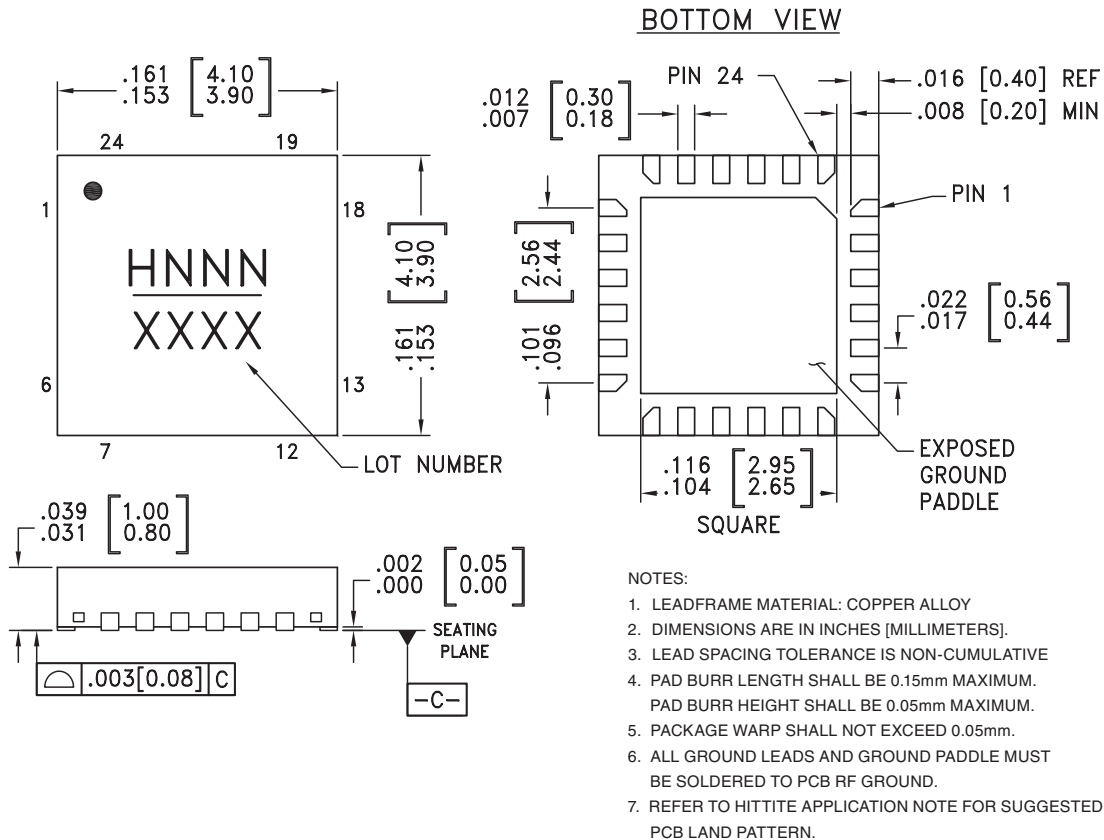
BOTTOM VIEW

.161 .153 [4.10 3.90]

24 19

1 18

HNNN

XXXX

6 13

7 12

[4.10 3.90] .161 .153

LOT NUMBER

PIN 24

.016 [0.40] REF

.008 [0.20] MIN

.012 .007 [0.30 0.18]

PIN 1

[2.56 2.44]

.101 .096

.022 .017 [0.56 0.44]

EXPOSED GROUND PADDLE

.116 .104 [2.95 2.65]

SQUARE

.039 .031 [1.00 0.80]

.002 .000 [0.05 0.00]

SEATING PLANE

.003[0.08] C

-C-

NOTES:

1. LEADFRAME MATERIAL: COPPER ALLOY
2. DIMENSIONS ARE IN INCHES [MILLIMETERS].
3. LEAD SPACING TOLERANCE IS NON-CUMULATIVE
4. PAD BURR LENGTH SHALL BE 0.15mm MAXIMUM. PAD BURR HEIGHT SHALL BE 0.05mm MAXIMUM.
5. PACKAGE WARP SHALL NOT EXCEED 0.05mm.
6. ALL GROUND LEADS AND GROUND PADDLE MUST BE SOLDERED TO PCB RF GROUND.
7. REFER TO HITTITE APPLICATION NOTE FOR SUGGESTED PCB LAND PATTERN.